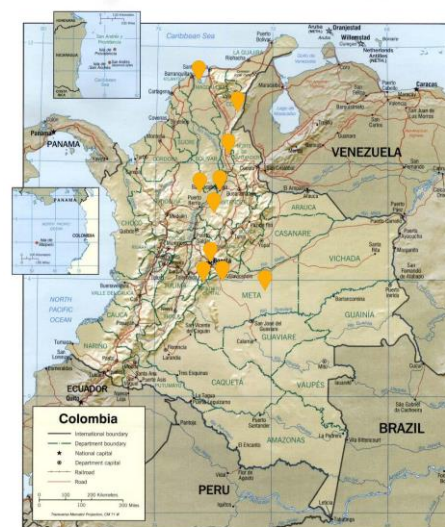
Caribbean Sea
Aruba
Oranjestad
Willemstad
Curaçao
LA GUAJIRA
PANAMA
VENEZUELA
ARAUCA
CASANARE
VICHADA
META
GUAINÍA
GUAVIARE
VAUPÉS
CAQUETÁ
AMAZONAS
NORTH PACIFIC OCEAN
NARIÑO
CAUCA
ECUADOR
PERU
BRAZIL
CHOCÓ
SUCRE
Colombia
International boundary
Department boundary
National capital
Department capital
Railroad
Road
0 100 200 Kilometers
0 100 200 Miles